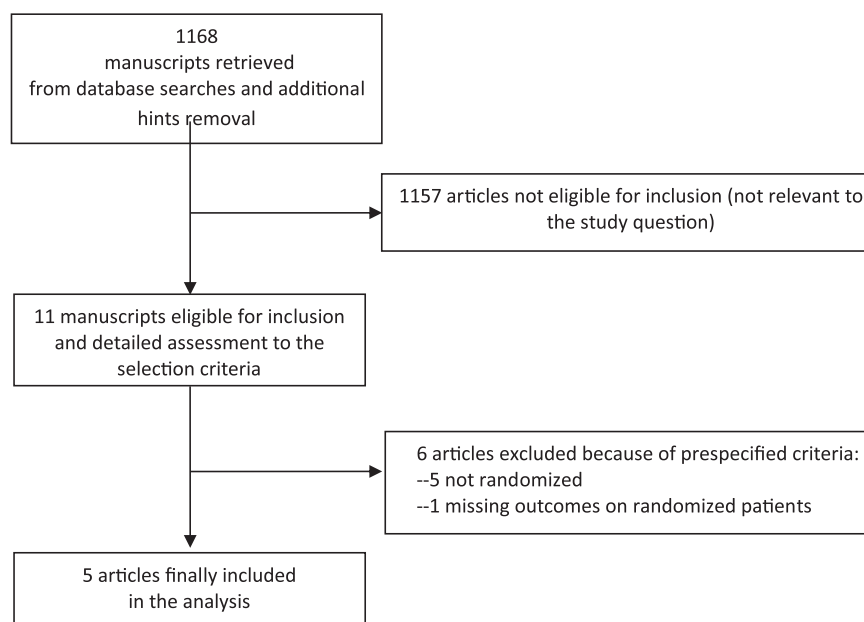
1168
manuscripts retrieved
from database searches and additional hints removal

1157 articles not eligible for inclusion (not relevant to the study question)

11 manuscripts eligible for inclusion and detailed assessment to the selection criteria

6 articles excluded because of prespecified criteria:
--5 not randomized
--1 missing outcomes on randomized patients

5 articles finally included in the analysis